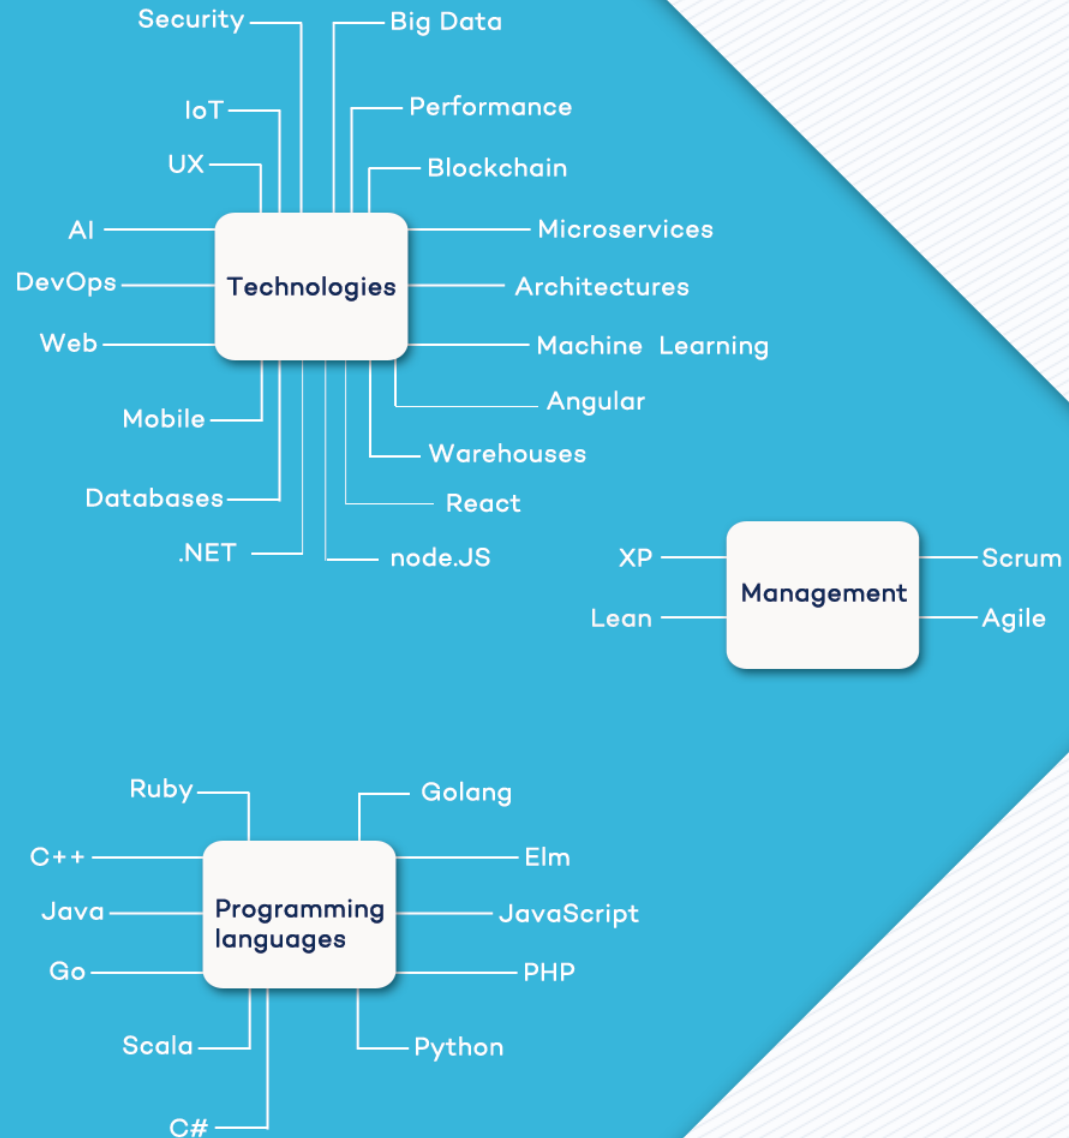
Security
Big Data
IoT
Performance
UX
Blockchain
AI
Microservices
DevOps
Technologies
Architectures
Web
Machine Learning
Angular
Mobile
Warehouses
Databases
React
.NET
node.JS

XP
Scrum
Management
Lean
Agile

Ruby
Golang
C++
Elm
Java
Programming languages
JavaScript
Go
PHP
Scala
Python
C#